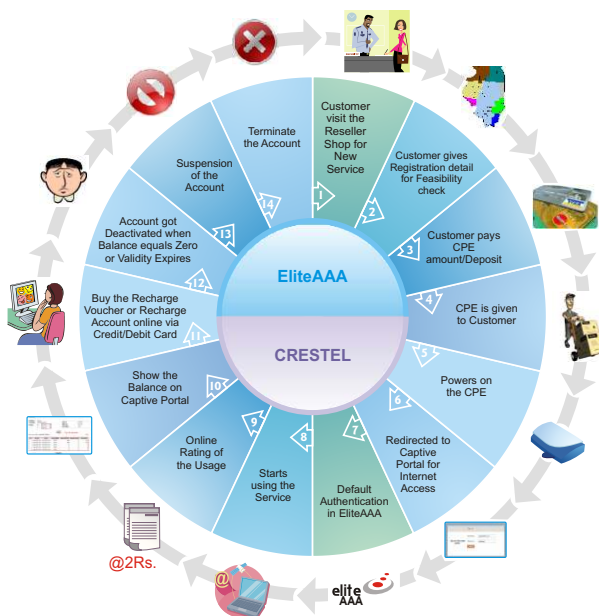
EliteAAA

CRESTEL

1 Customer visit the Reseller Shop for New Service

2 Customer gives Registration detail for Feasibility check

3 Customer pays CPE amount/Deposit

4 CPE is given to Customer

5 Powers on the CPE

6 Redirected to Captive Portal for Internet Access

7 Default Authentication in EliteAAA

8 Starts using the Service

9 Online Rating of the Usage

10 Show the Balance on Captive Portal

11 Buy the Recharge Voucher or Recharge Account online via Credit/Debit Card

12 Account got Deactivated when Balance equals Zero or Validity Expires

13 Suspension of the Account

14 Terminate the Account

elite AAA

@2Rs.